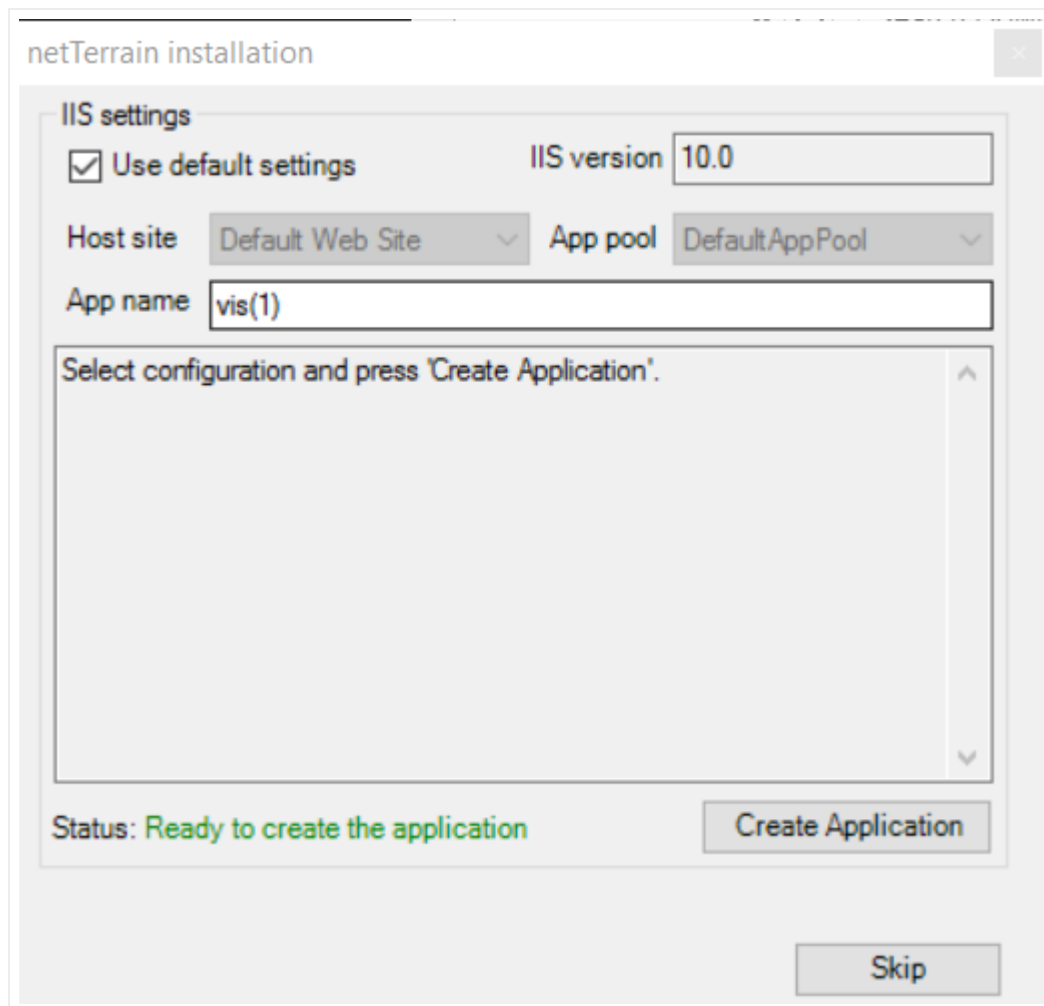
netTerrain installation

IIS settings

Use default settings

IIS version 10.0

Host site Default Web Site

App pool DefaultAppPool

App name vis(1)

Select configuration and press 'Create Application'.

Status: Ready to create the application

Create Application

Skip